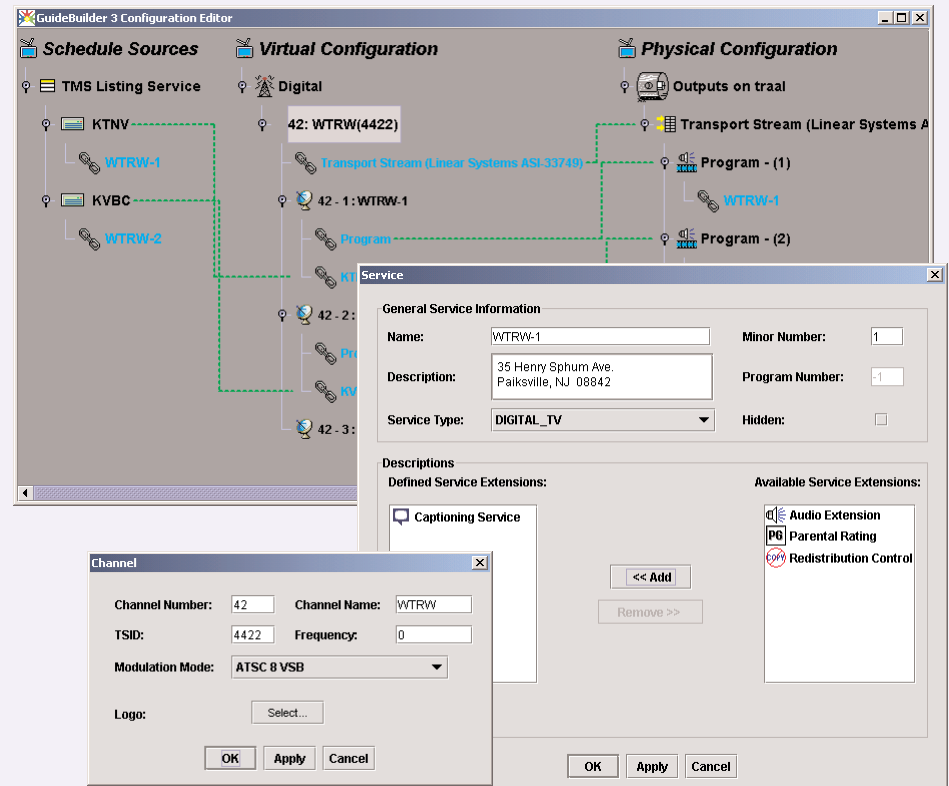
GuideBuilder 3 Configuration Editor

Schedule Sources

TMS Listing Service

KTNV

WTRW-1

KVBC

WTRW-2

Virtual Configuration

Digital

42: WTRW(4422)

Transport Stream (Linear Systems ASI-33749)

42 - 1 : WTRW-1

Program

KT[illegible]

42 - 2 : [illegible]

Pro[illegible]

KV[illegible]

42 - 3 : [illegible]

Physical Configuration

Outputs on traal

Transport Stream (Linear Systems A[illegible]

Program - (1)

WTRW-1

Program - (2)

Service

General Service Information

Name: WTRW-1

Minor Number: 1

Description: 35 Henry Sphum Ave. Paiksville, NJ 08842

Program Number: -1

Service Type: DIGITAL_TV

Hidden:

Descriptions

Defined Service Extensions:

Available Service Extensions:

Captioning Service

Audio Extension

PG Parental Rating

COPY Redistribution Control

<< Add

Remove >>

OK Apply Cancel

Channel

Channel Number: 42

Channel Name: WTRW

TSID: 4422

Frequency: 0

Modulation Mode: ATSC 8 VSB

Logo: Select...

OK Apply Cancel